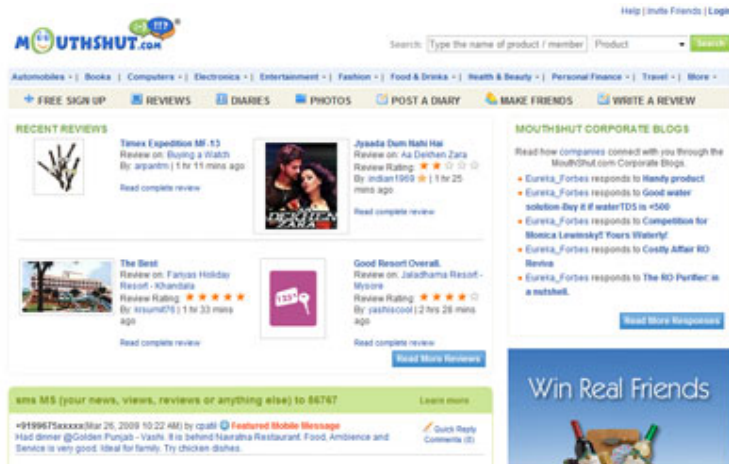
Help | Invite Friends | Login

MOUTHSHUT.com

Search: Type the name of product / member | Product | Search

Automobiles | Books | Computers | Electronics | Entertainment | Fashion | Food & Drinks | Health & Beauty | Personal Finance | Travel | More

FREE SIGN UP | REVIEWS | DIARIES | PHOTOS | POST A DIARY | MAKE FRIENDS | WRITE A REVIEW

RECENT REVIEWS

Timex Expedition MF-13
Review on: Buying a Watch
By: arpantm | 1 hr 11 mins ago
Read complete review

Jyaada Dum Nahi Hai
Review on: Aa Dekhen Zara
Review Rating:
By: indian1969 | 1 hr 25 mins ago
Read complete review

The Best
Review on: Fariyas Holiday Resort - Khandala
Review Rating:
By: nrsumit76 | 1 hr 33 mins ago
Read complete review

Good Resort Overall.
Review on: Jaladhama Resort - Mysore
Review Rating:
By: yashiscool | 2 hrs 26 mins ago
Read complete review

Read More Reviews

MOUTHSHUT CORPORATE BLOGS

Read how companies connect with you through the MouthShut.com Corporate Blogs.

Eureka_Forbes responds to Handy product
Eureka_Forbes responds to Good water solution-Buy it if waterTDS is <500
Eureka_Forbes responds to Competition for Monica Lewinsky!! Yours Waterly!
Eureka_Forbes responds to Costly Affair RO Reviva
Eureka_Forbes responds to The RO Purifier: in a nutshell.

Read More Responses

sms MS (your news, views, reviews or anything else) to 56767

Learn more

+919967Sxxxxx(Mar 26, 2009 10:22 AM) by cpati Featured Mobile Message
Had dinner @Golden Punjab - Vashi. It is behind Navratna Restaurant. Food, Ambience and Service is very good. Ideal for family. Try chicken dishes.

Quick Reply
Comments (0)

Win Real Friends